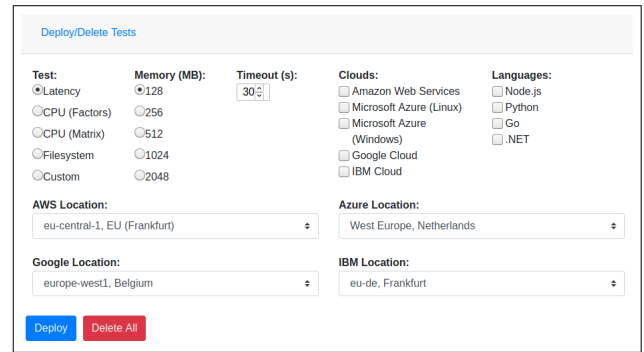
Deploy/Delete Tests

| Test: | Memory (MB): | Timeout (s): | Clouds: | Languages: |
|---|---|---|---|---|
| Latency | 128 | 30 | Amazon Web Services | Node.js |
| CPU (Factors) | 256 | | Microsoft Azure (Linux) | Python |
| CPU (Matrix) | 512 | | Microsoft Azure (Windows) | Go |
| Filesystem | 1024 | | Google Cloud | .NET |
| Custom | 2048 | | IBM Cloud | |

AWS Location:
eu-central-1, EU (Frankfurt)

Azure Location:
West Europe, Netherlands

Google Location:
europe-west1, Belgium

IBM Location:
eu-de, Frankfurt

Deploy Delete All